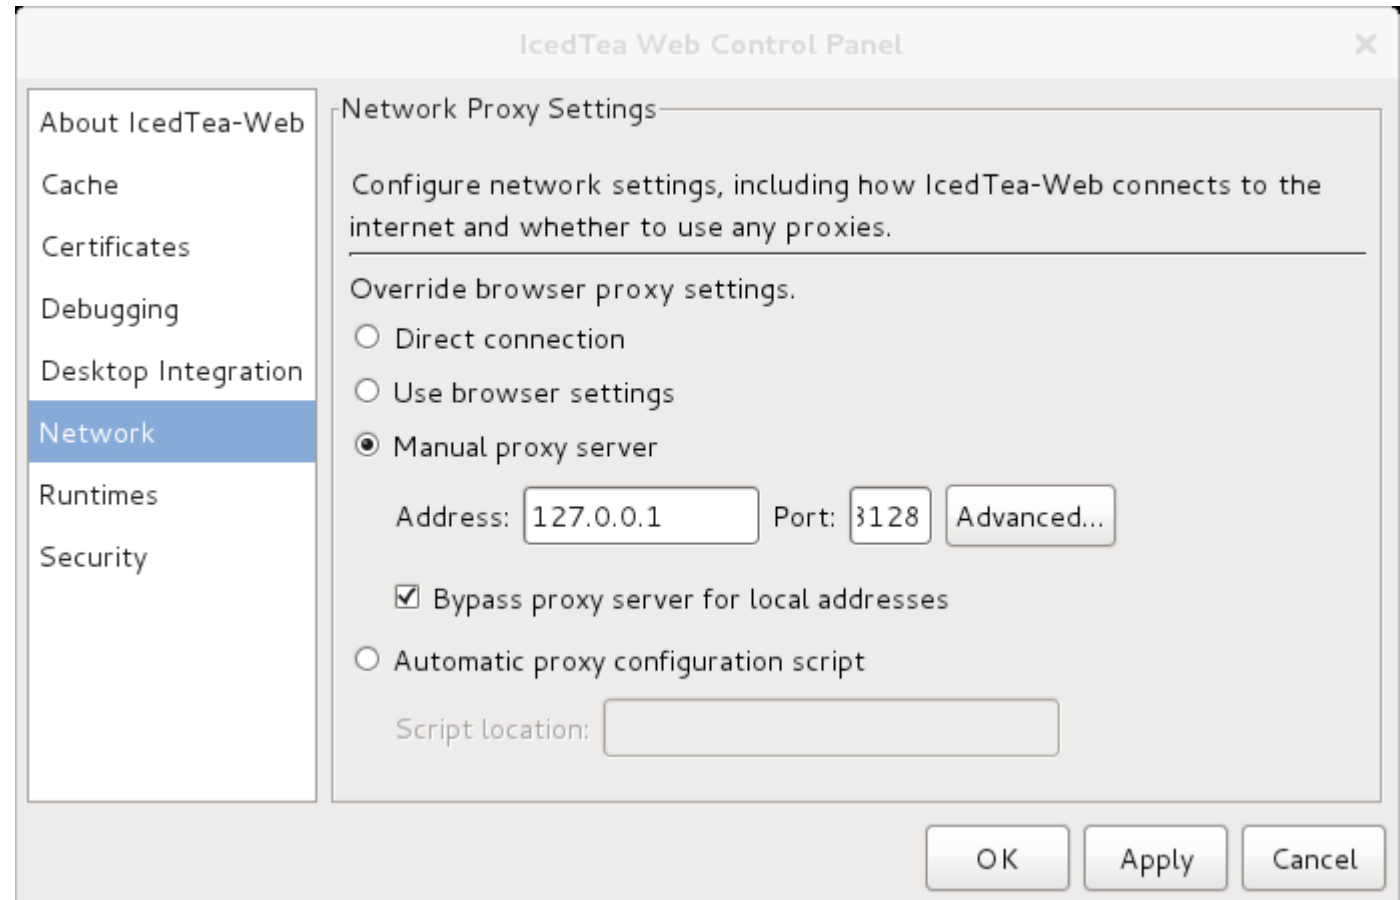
IcedTea Web Control Panel

About IcedTea-Web
Cache
Certificates
Debugging
Desktop Integration
Network
Runtimes
Security

Network Proxy Settings

Configure network settings, including how IcedTea-Web connects to the internet and whether to use any proxies.

Override browser proxy settings.

Direct connection

Use browser settings

Manual proxy server

Address: 127.0.0.1 Port: 3128 Advanced...

Bypass proxy server for local addresses

Automatic proxy configuration script

Script location:

OK Apply Cancel